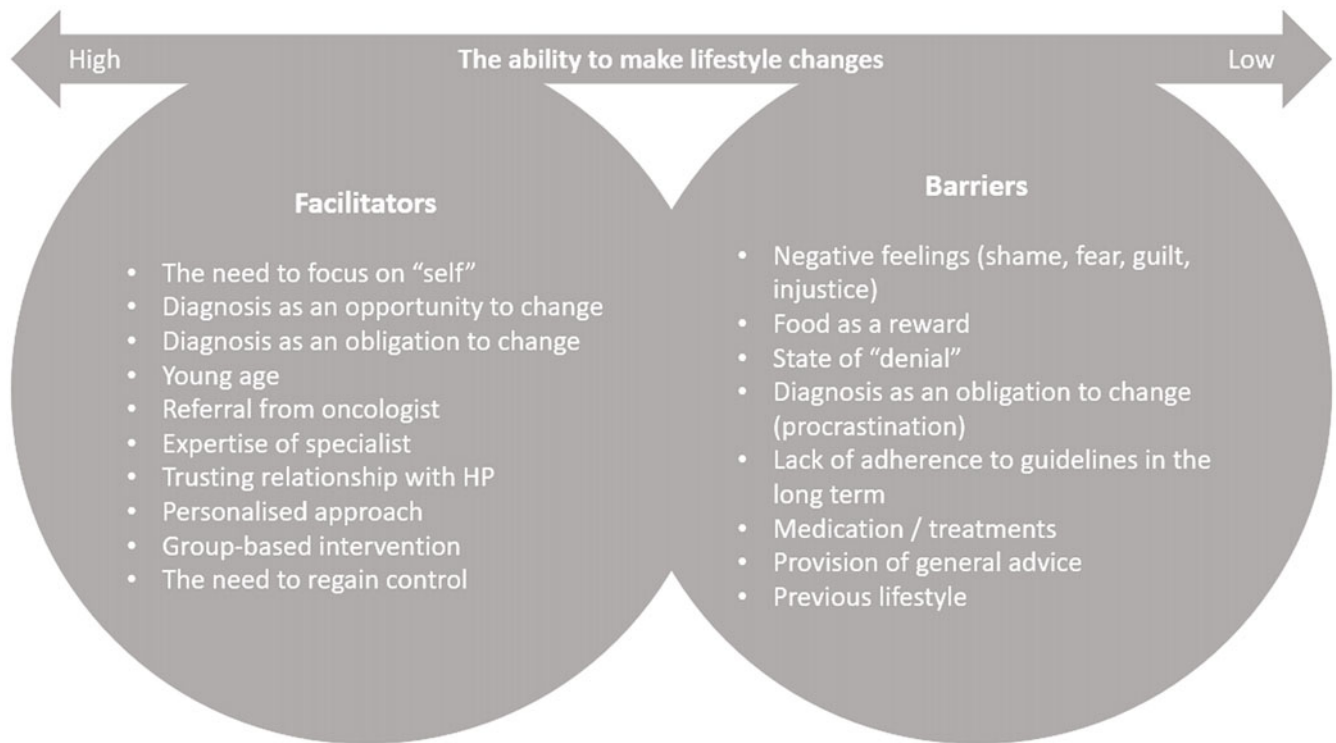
High
The ability to make lifestyle changes
Low

Facilitators

- The need to focus on “self”
- Diagnosis as an opportunity to change
- Diagnosis as an obligation to change
- Young age
- Referral from oncologist
- Expertise of specialist
- Trusting relationship with HP
- Personalised approach
- Group-based intervention
- The need to regain control

Barriers

- Negative feelings (shame, fear, guilt, injustice)
- Food as a reward
- State of “denial”
- Diagnosis as an obligation to change (procrastination)
- Lack of adherence to guidelines in the long term
- Medication / treatments
- Provision of general advice
- Previous lifestyle